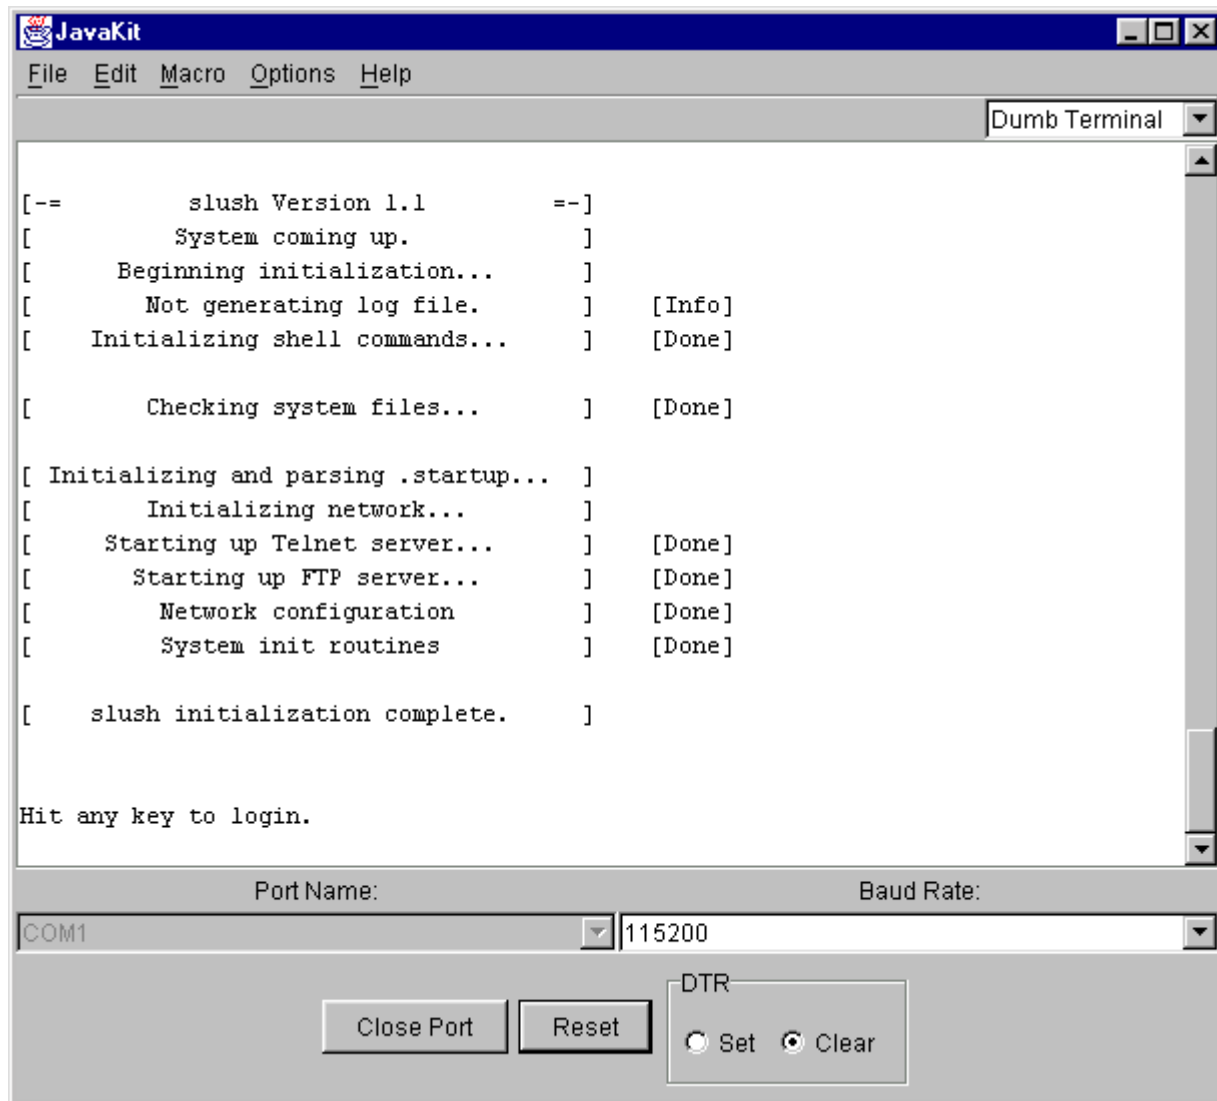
JavaKit

File Edit Macro Options Help

Dumb Terminal

[-= slush Version 1.1 =-]
[ System coming up. ]
[ Beginning initialization... ]
[ Not generating log file. ] [Info]
[ Initializing shell commands... ] [Done]

[ Checking system files... ] [Done]

[ Initializing and parsing .startup... ]
[ Initializing network... ]
[ Starting up Telnet server... ] [Done]
[ Starting up FTP server... ] [Done]
[ Network configuration ] [Done]
[ System init routines ] [Done]

[ slush initialization complete. ]

Hit any key to login.

Port Name:

Baud Rate:

COM1

115200

DTR

Close Port

Reset

Set

Clear